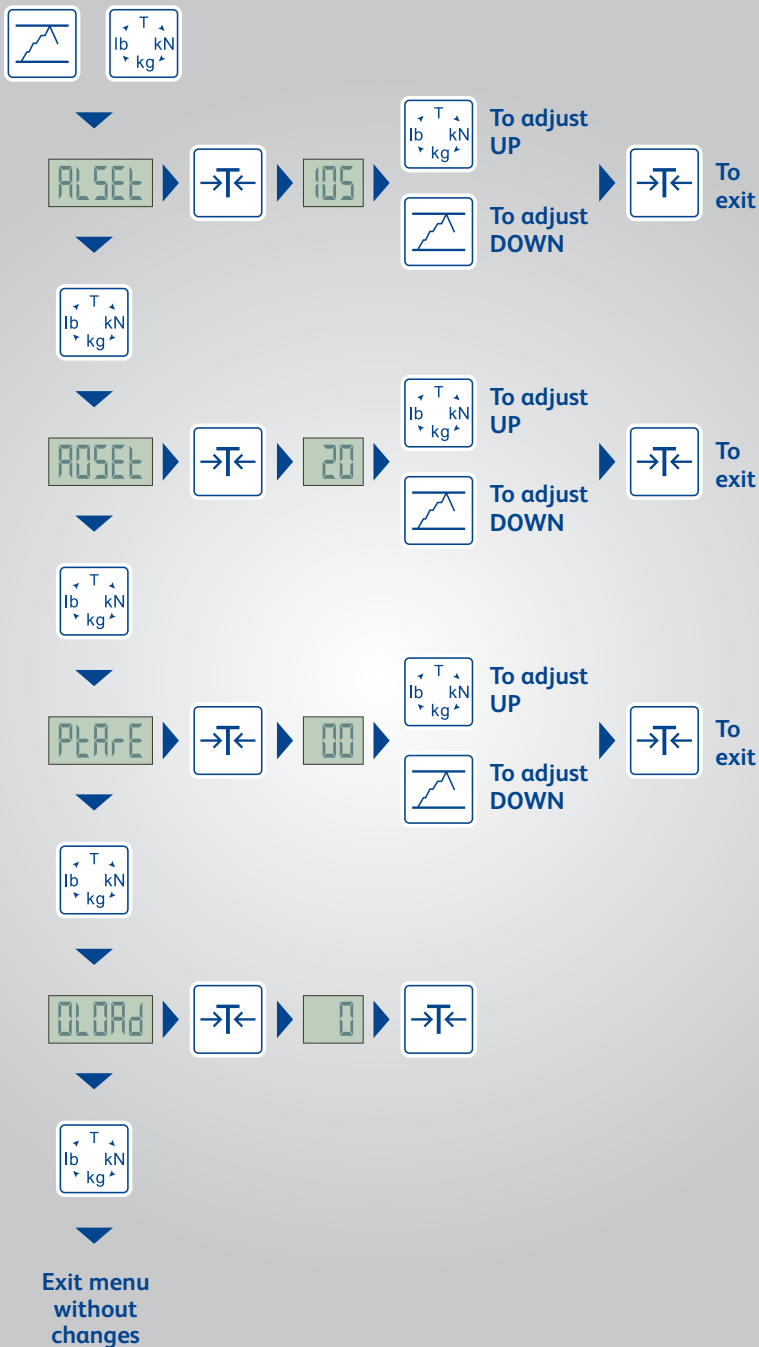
T
lb kN
kg

ALSEt
→T←
105
T
lb kN
kg
To adjust UP
To adjust DOWN
→T←
To exit

T
lb kN
kg

AOSEt
→T←
20
T
lb kN
kg
To adjust UP
To adjust DOWN
→T←
To exit

T
lb kN
kg

PtArE
→T←
00
T
lb kN
kg
To adjust UP
To adjust DOWN
→T←
To exit

T
lb kN
kg

OLOAd
→T←
0
→T←

T
lb kN
kg

Exit menu without changes